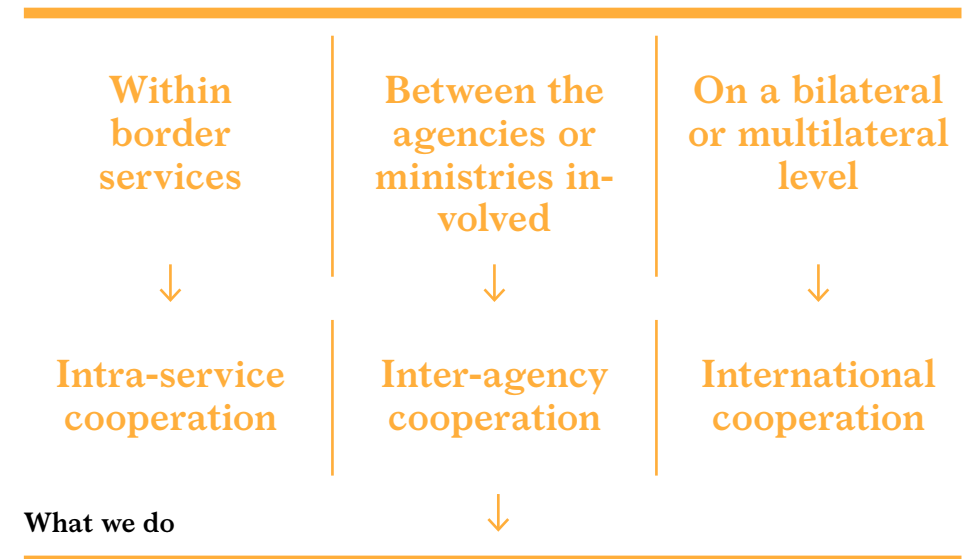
Within border services

Between the agencies or ministries involved

On a bilateral or multilateral level

↓

↓

↓

Intra-service cooperation

Inter-agency cooperation

International cooperation

↓

What we do